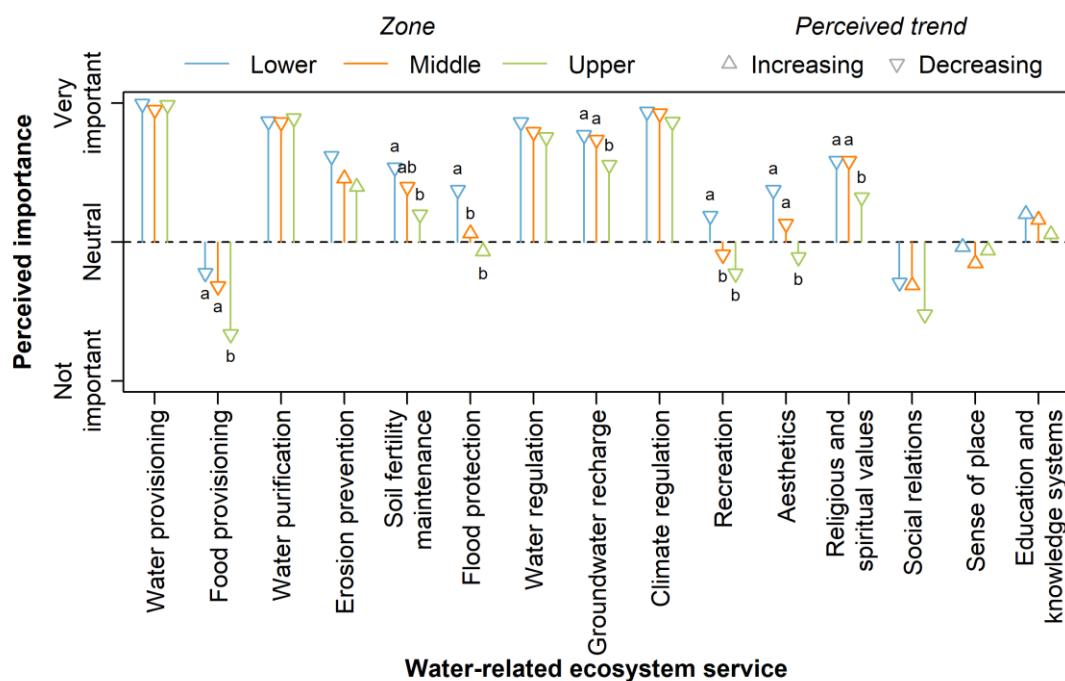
Zone
Lower
Middle
Upper
Perceived trend
Increasing
Decreasing

Perceived importance
Very important
Neutral
Not important

a a b
a ab b
a b b
a a b
a b b
a b b
a a b
a a b

Water provisioning
Food provisioning
Water purification
Erosion prevention
Soil fertility maintenance
Flood protection
Water regulation
Groundwater recharge
Climate regulation
Recreation
Aesthetics
Religious and spiritual values
Social relations
Sense of place
Education and knowledge systems

Water-related ecosystem service